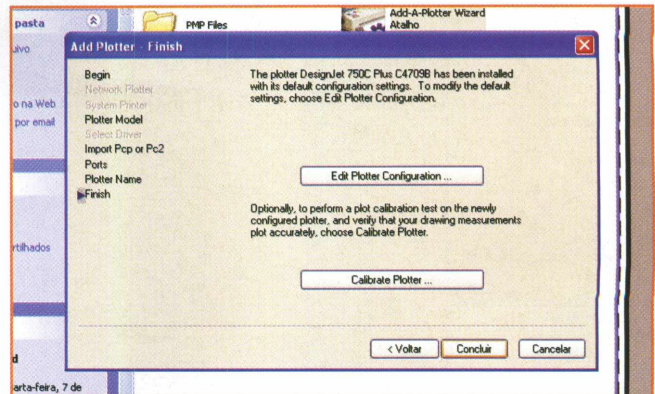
pasta
uivo
o na Web
por email
rtilhados
d
arta-feira, 7 de

PMP Files

Add-A-Plotter Wizard
Atalho

Add Plotter - Finish

Begin
Network Plotter
System Printer
Plotter Model
Select Driver
Import Pcp or Pc2
Ports
Plotter Name
Finish

The plotter DesignJet 750C Plus C4709B has been installed with its default configuration settings. To modify the default settings, choose Edit Plotter Configuration.

Edit Plotter Configuration ...

Optionally, to perform a plot calibration test on the newly configured plotter, and verify that your drawing measurements plot accurately, choose Calibrate Plotter.

Calibrate Plotter ...

< Voltar
Concluir
Cancelar